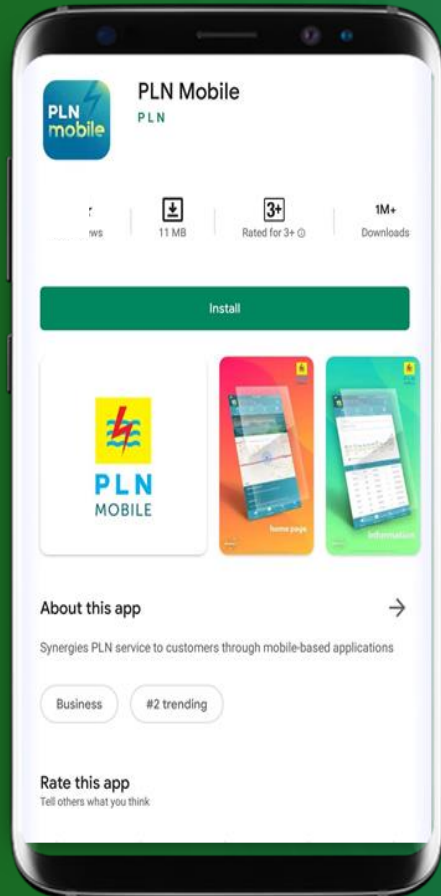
PLN mobile

PLN Mobile
PLN

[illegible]
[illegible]ews

11 MB

3+
Rated for 3+

1M+
Downloads

Install

PLN
MOBILE

home page

information

About this app

Synergies PLN service to customers through mobile-based applications

Business

#2 trending

Rate this app
Tell others what you think